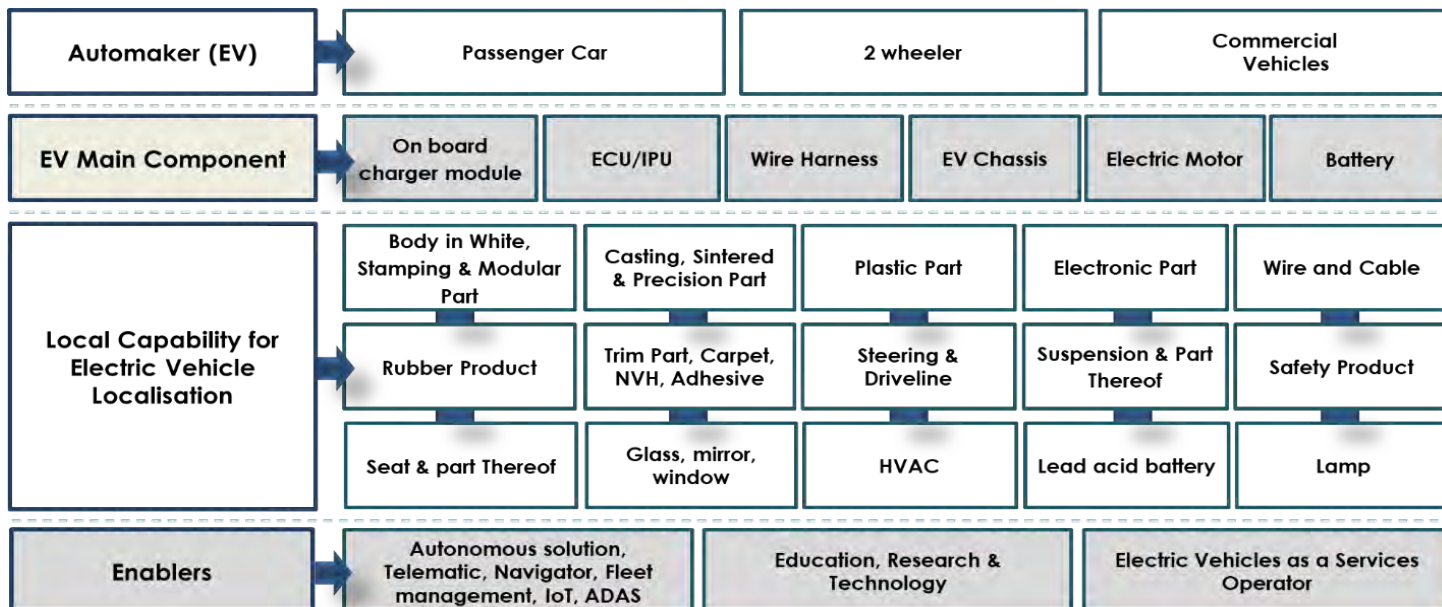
Automaker (EV)

Passenger Car

2 wheeler

Commercial Vehicles

EV Main Component

On board charger module

ECU/IPU

Wire Harness

EV Chassis

Electric Motor

Battery

Local Capability for Electric Vehicle Localisation

Body in White, Stamping & Modular Part

Casting, Sintered & Precision Part

Plastic Part

Electronic Part

Wire and Cable

Rubber Product

Trim Part, Carpet, NVH, Adhesive

Steering & Driveline

Suspension & Part Thereof

Safety Product

Seat & part Thereof

Glass, mirror, window

HVAC

Lead acid battery

Lamp

Enablers

Autonomous solution, Telematic, Navigator, Fleet management, IoT, ADAS

Education, Research & Technology

Electric Vehicles as a Services Operator